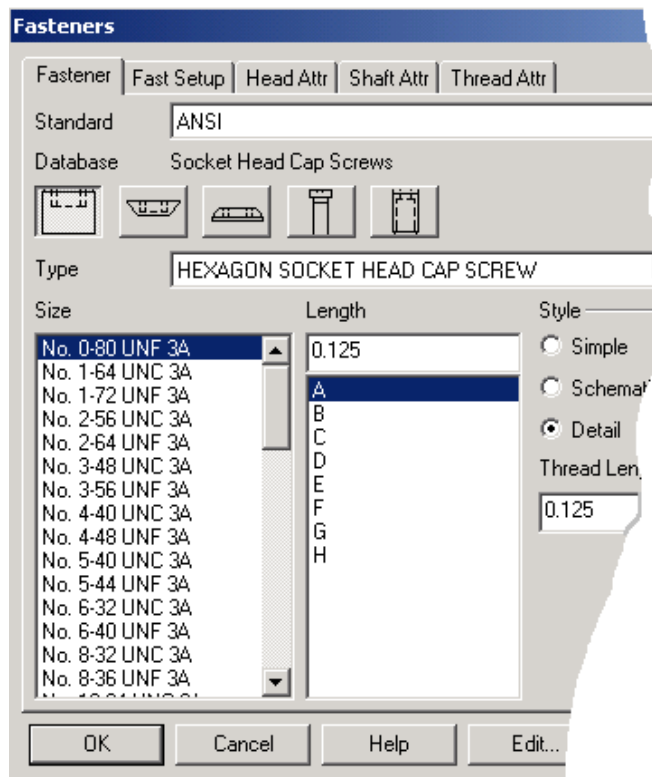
Fasteners

Fastener | Fast Setup | Head Attr | Shaft Attr | Thread Attr

Standard ANSI

Database Socket Head Cap Screws

Type HEXAGON SOCKET HEAD CAP SCREW

Size

No. 0-80 UNF 3A
No. 1-64 UNC 3A
No. 1-72 UNF 3A
No. 2-56 UNC 3A
No. 2-64 UNF 3A
No. 3-48 UNC 3A
No. 3-56 UNF 3A
No. 4-40 UNC 3A
No. 4-48 UNF 3A
No. 5-40 UNC 3A
No. 5-44 UNF 3A
No. 6-32 UNC 3A
No. 6-40 UNF 3A
No. 8-32 UNC 3A
No. 8-36 UNF 3A
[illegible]

Length

0.125

A
B
C
D
E
F
G
H

Style

Simple

Schemat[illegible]

Detail

Thread Len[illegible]

0.125

OK Cancel Help Edit...